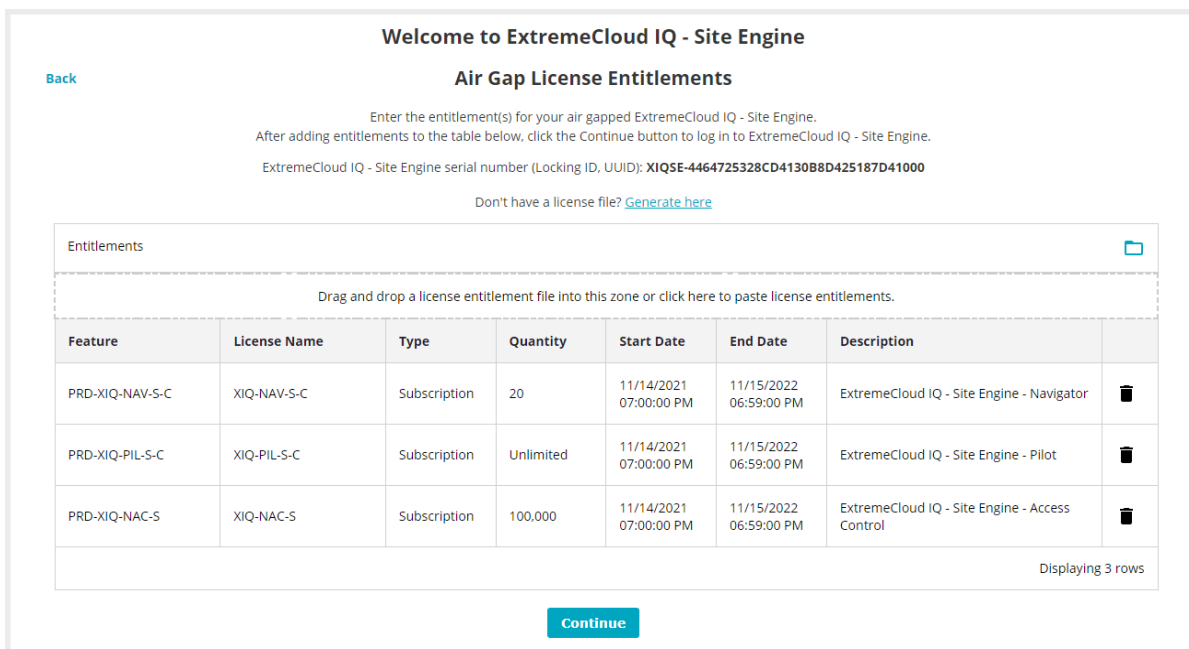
Welcome to ExtremeCloud IQ - Site Engine

Back

Air Gap License Entitlements

Enter the entitlement(s) for your air gapped ExtremeCloud IQ - Site Engine.
After adding entitlements to the table below, click the Continue button to log in to ExtremeCloud IQ - Site Engine.

ExtremeCloud IQ - Site Engine serial number (Locking ID, UUID): XIQSE-4464725328CD4130B8D425187D41000

Don't have a license file? Generate here

Entitlements

Drag and drop a license entitlement file into this zone or click here to paste license entitlements.

| Feature | License Name | Type | Quantity | Start Date | End Date | Description | |
|---|---|---|---|---|---|---|---|
| PRD-XIQ-NAV-S-C | XIQ-NAV-S-C | Subscription | 20 | 11/14/2021 07:00:00 PM | 11/15/2022 06:59:00 PM | ExtremeCloud IQ - Site Engine - Navigator | |
| PRD-XIQ-PIL-S-C | XIQ-PIL-S-C | Subscription | Unlimited | 11/14/2021 07:00:00 PM | 11/15/2022 06:59:00 PM | ExtremeCloud IQ - Site Engine - Pilot | |
| PRD-XIQ-NAC-S | XIQ-NAC-S | Subscription | 100,000 | 11/14/2021 07:00:00 PM | 11/15/2022 06:59:00 PM | ExtremeCloud IQ - Site Engine - Access Control | |

Displaying 3 rows

Continue